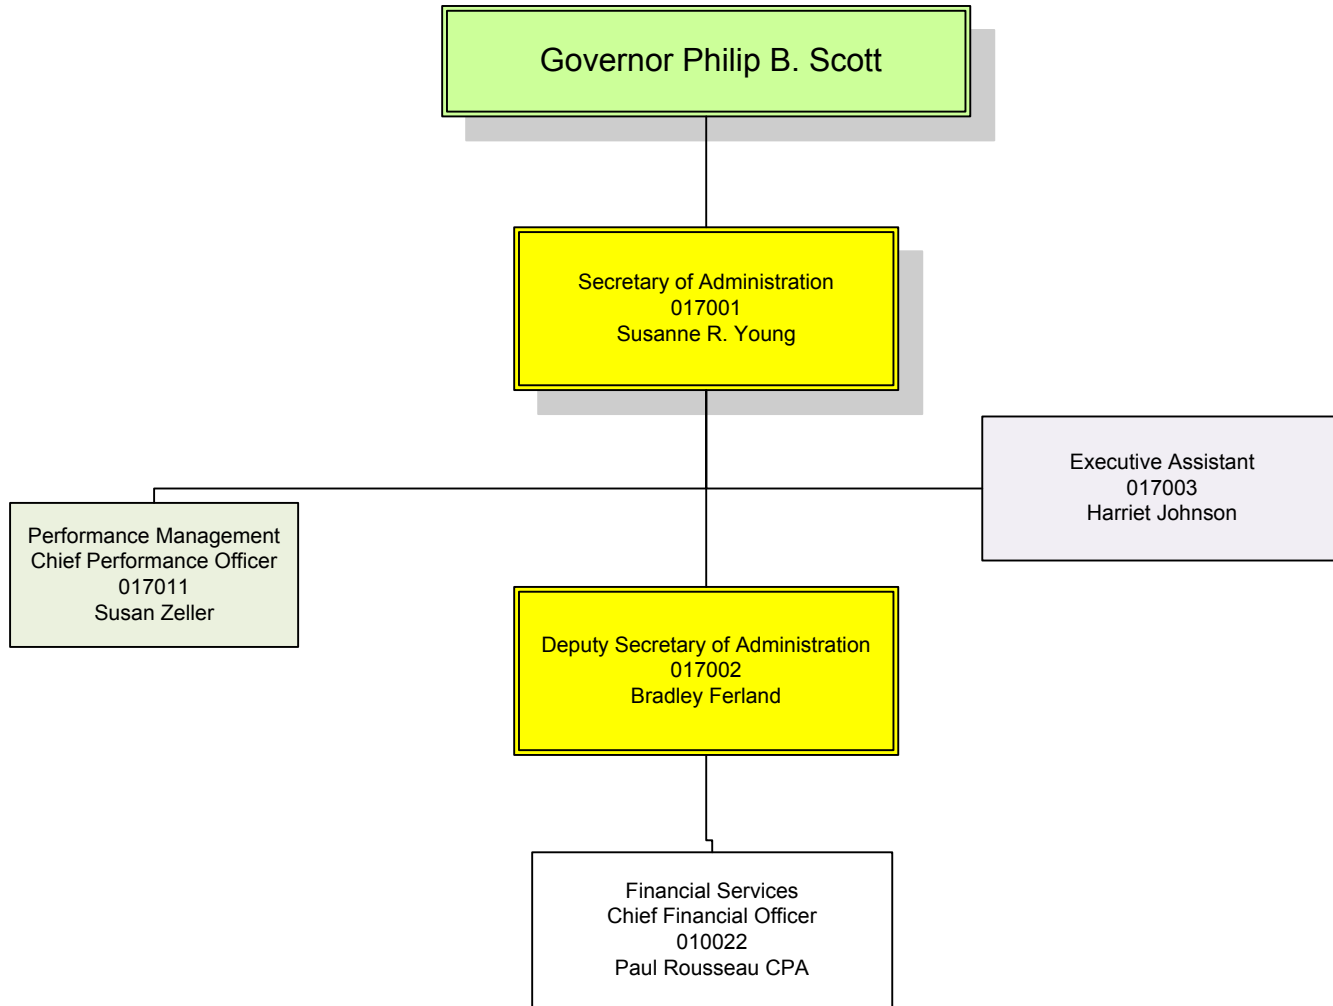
Governor Philip B. Scott

Secretary of Administration
017001
Susanne R. Young

Performance Management
Chief Performance Officer
017011
Susan Zeller

Executive Assistant
017003
Harriet Johnson

Deputy Secretary of Administration
017002
Bradley Ferland

Financial Services
Chief Financial Officer
010022
Paul Rousseau CPA